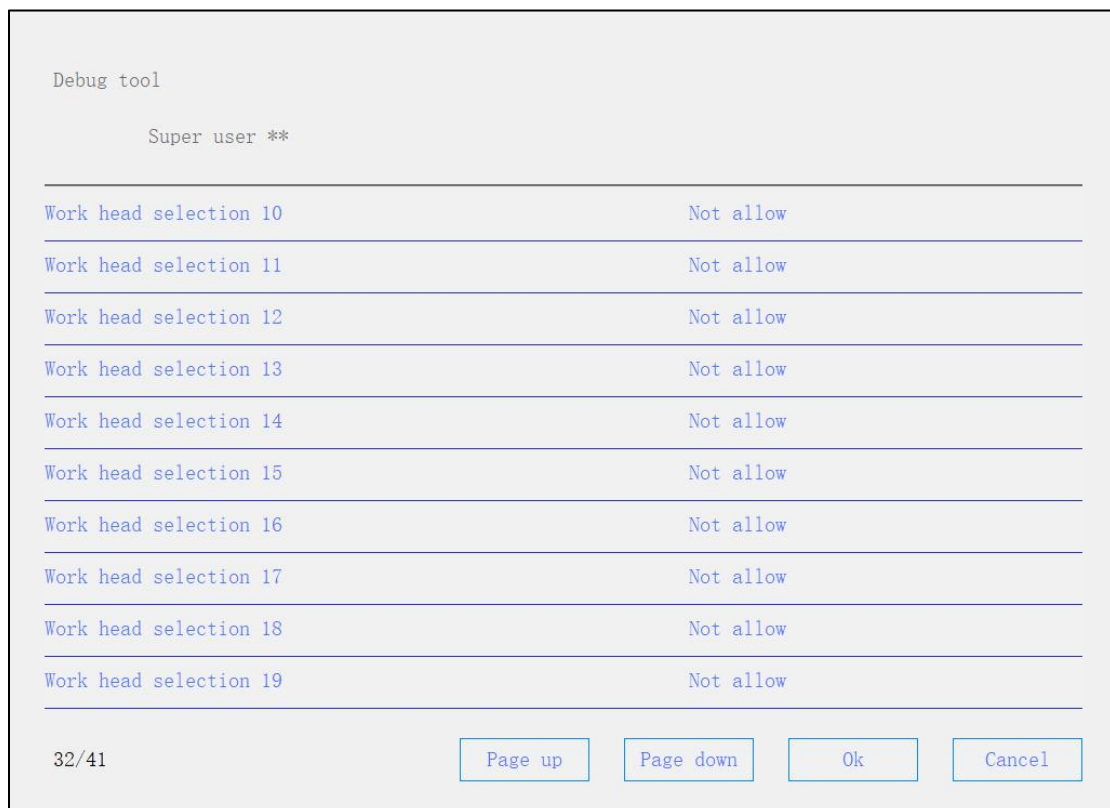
Debug tool

Super user **

| | |
|---|---|
| Work head selection 10 | Not allow |
| Work head selection 11 | Not allow |
| Work head selection 12 | Not allow |
| Work head selection 13 | Not allow |
| Work head selection 14 | Not allow |
| Work head selection 15 | Not allow |
| Work head selection 16 | Not allow |
| Work head selection 17 | Not allow |
| Work head selection 18 | Not allow |
| Work head selection 19 | Not allow |

32/41

Page up
Page down
Ok
Cancel